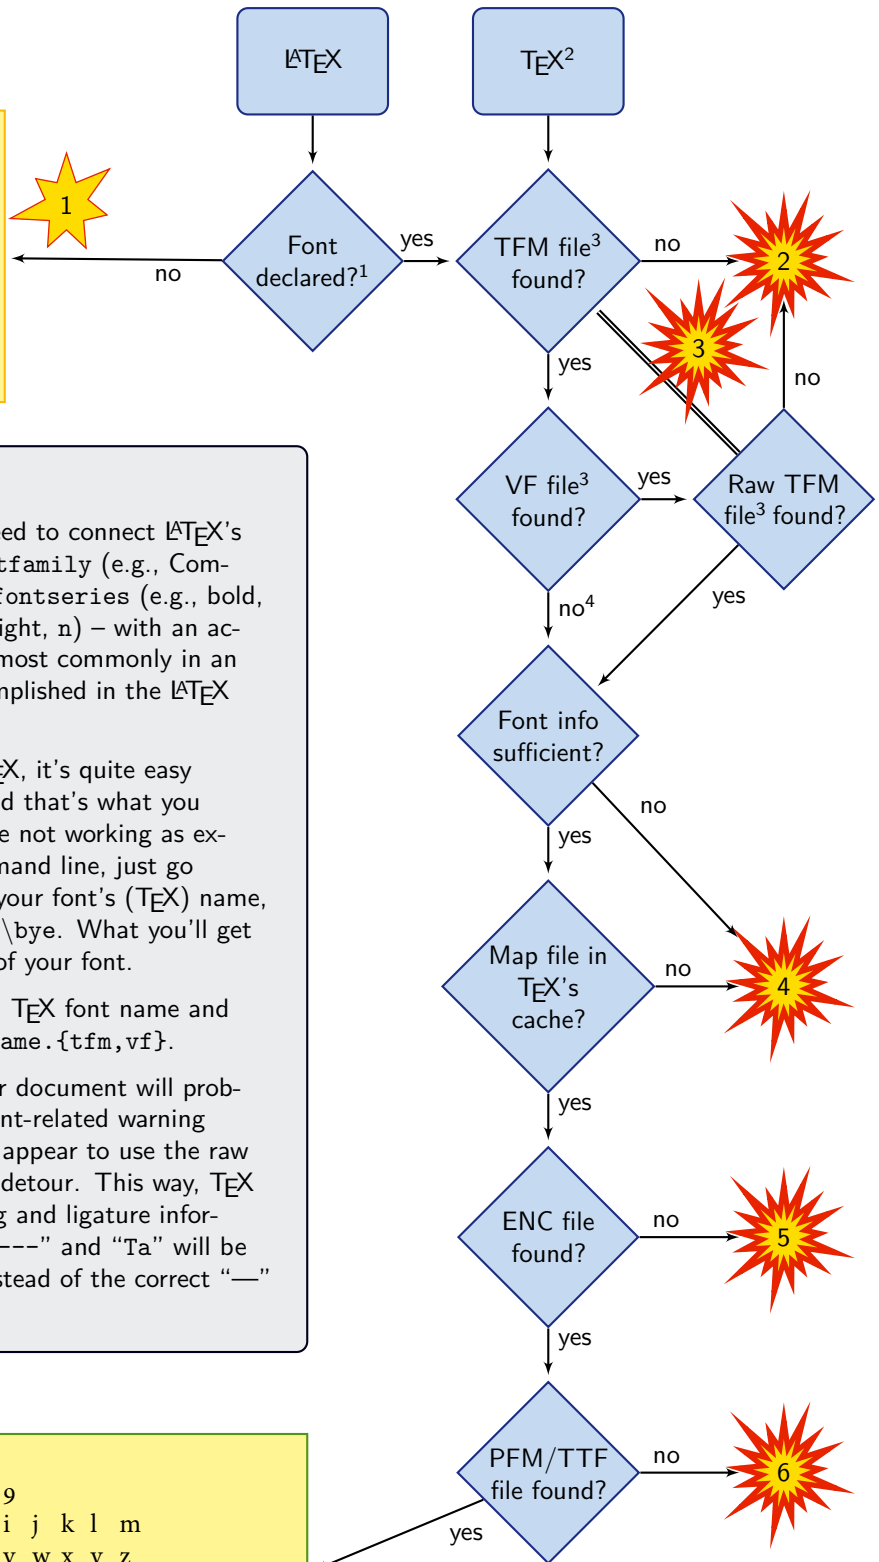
LaTeX

TeX$^2$

1

Font declared?$^1$

yes

no

TFM file$^3$ found?

no

2

3

yes

no

VF file$^3$ found?

yes

Raw TFM file$^3$ found?

yes

no$^4$

ed to connect LaTeX's tfamily (e.g., Comfontseries (e.g., bold, ight, n) – with an acmost commonly in an nplished in the LaTeX

X, it's quite easy d that's what you e not working as exmand line, just go your font's (TeX) name, \bye. What you'll get of your font.

TeX font name and ame.{tfm,vf}.

r document will probnt-related warning appear to use the raw detour. This way, TeX g and ligature inforn---" and "Ta" will be stead of the correct "—"

Font info sufficient?

no

yes

Map file in TeX's cache?

no

4

yes

ENC file found?

no

5

yes

PFM/TTF file found?

no

6

yes

9
i j k l m
y w x y z